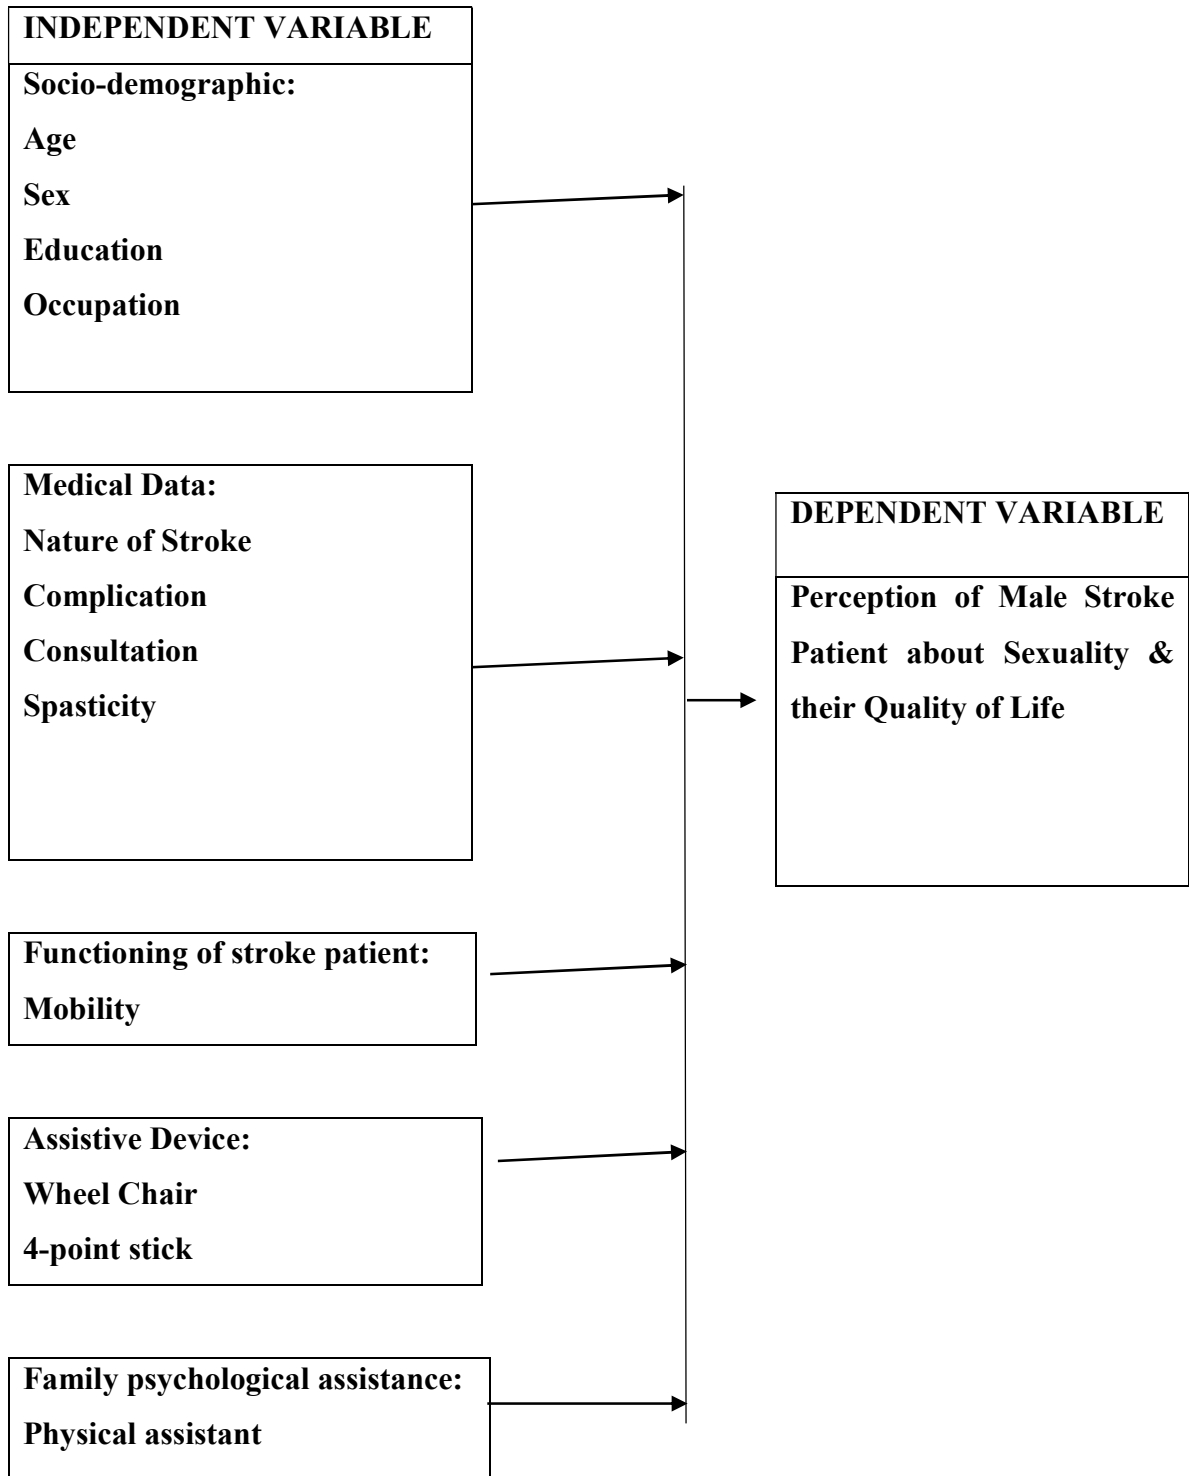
INDEPENDENT VARIABLE

Socio-demographic:
Age
Sex
Education
Occupation

Medical Data:
Nature of Stroke
Complication
Consultation
Spasticity

Functioning of stroke patient:
Mobility

Assistive Device:
Wheel Chair
4-point stick

Family psychological assistance:
Physical assistant

DEPENDENT VARIABLE

Perception of Male Stroke Patient about Sexuality & their Quality of Life